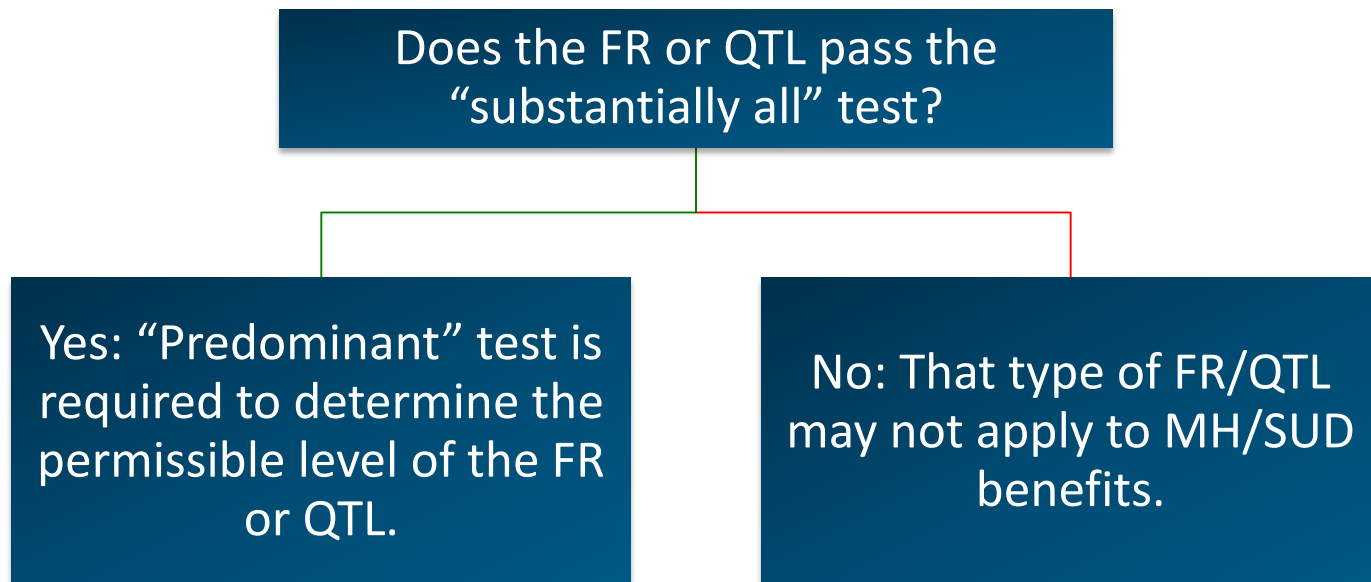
Does the FR or QTL pass the “substantially all” test?

Yes: “Predominant” test is required to determine the permissible level of the FR or QTL.

No: That type of FR/QTL may not apply to MH/SUD benefits.